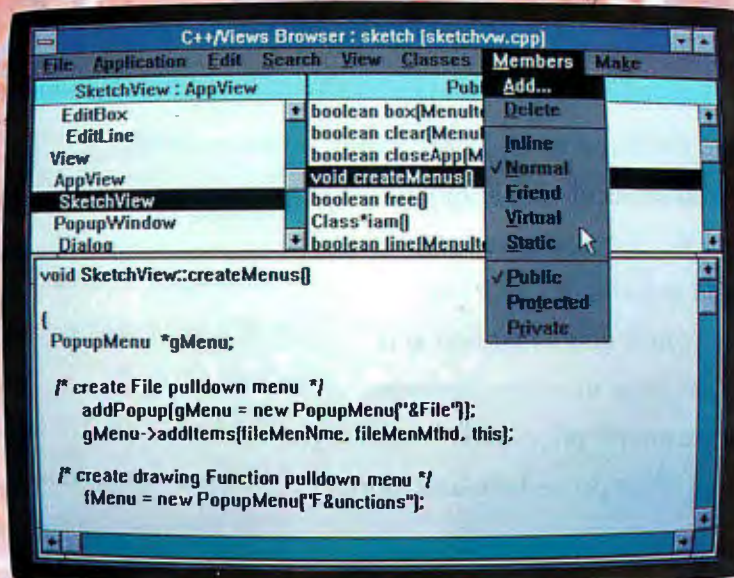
C++/Views Browser : sketch [sketchvw.cpp]

File Application Edit Search View Classes Members Make

SketchView : AppView

EditBox
EditLine
View
AppView
SketchView
PopupWindow
Dialog

Publ

boolean box(Menult
boolean clear(Menul
boolean closeApp(M
void createMenus()
boolean free()
Class*iam()
boolean line(Menult

Add...
Delete
Inline
✓Normal
Friend
Virtual
Static
✓Public
Protected
Private

void SketchView::createMenus()

{
PopupMenu *gMenu;

/* create File pulldown menu */
addPopup(gMenu = new PopupMenu("&File"));
gMenu->addItems(fileMenNme, fileMenMthd, this);

/* create drawing Function pulldown menu */
fMenu = new PopupMenu("F&unctions");